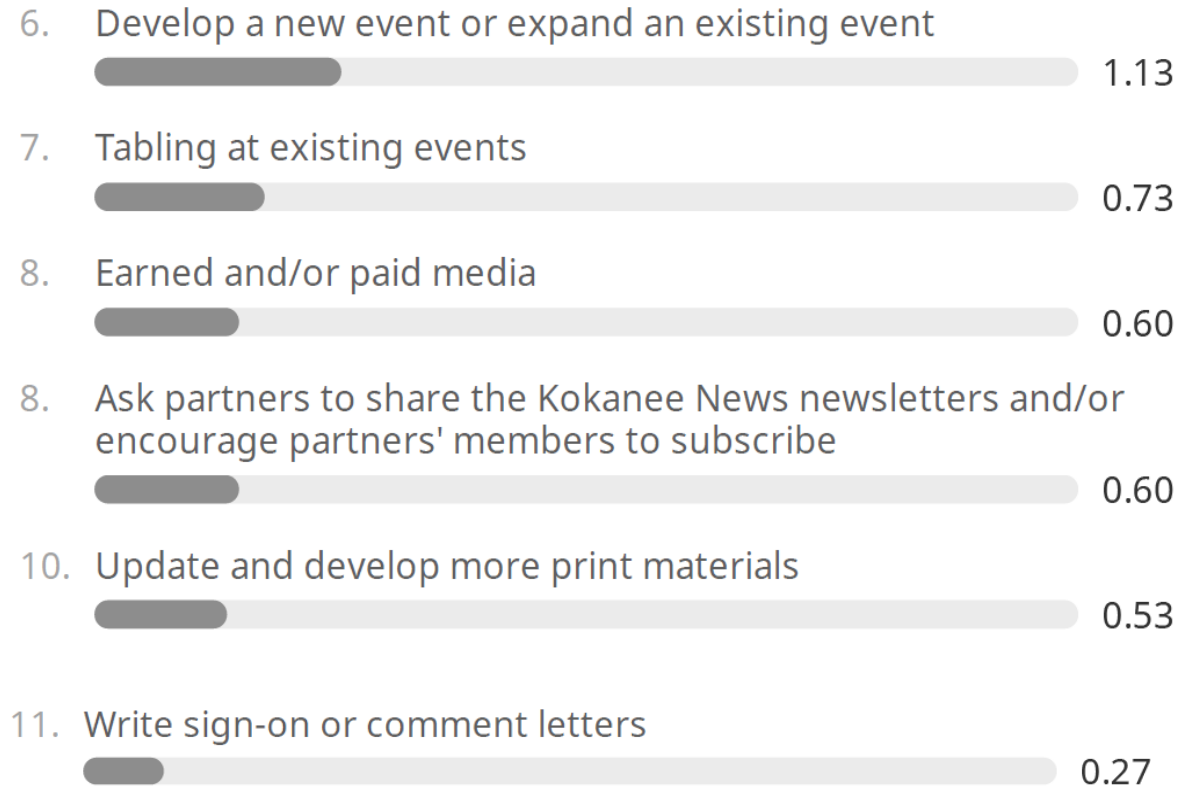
6. Develop a new event or expand an existing event

1.13

7. Tabling at existing events

0.73

8. Earned and/or paid media

0.60

8. Ask partners to share the Kokanee News newsletters and/or encourage partners' members to subscribe

0.60

10. Update and develop more print materials

0.53

11. Write sign-on or comment letters

0.27